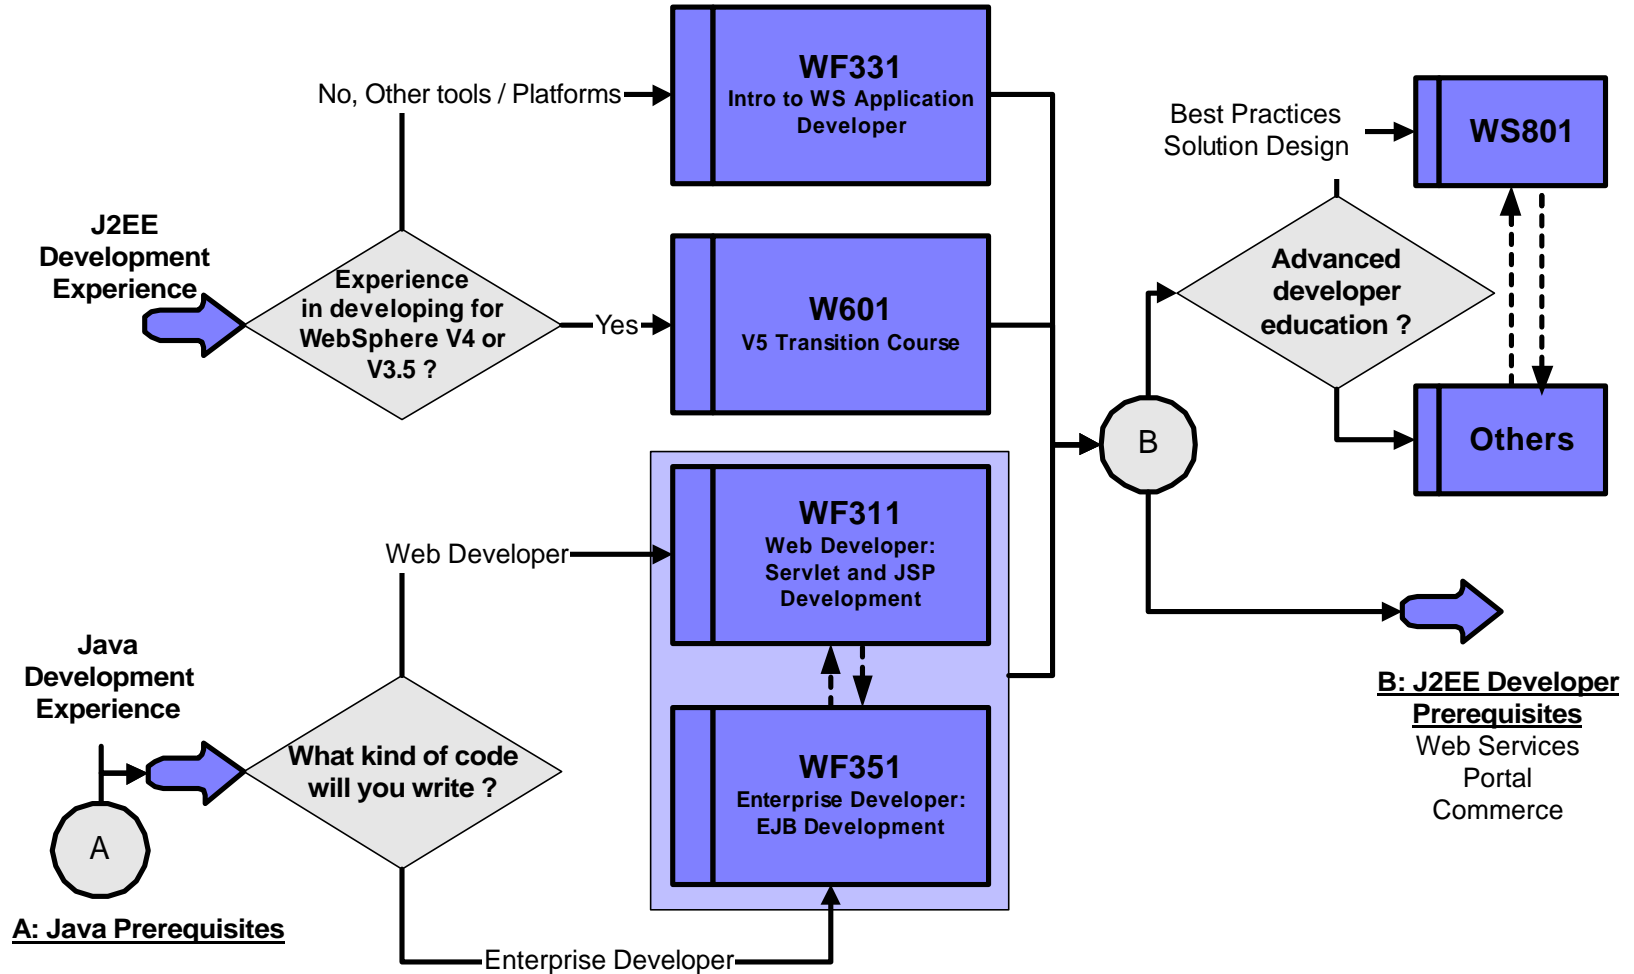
No, Other tools / Platforms

WF331
Intro to WS Application Developer

Best Practices
Solution Design

WS801

J2EE Development Experience

Experience in developing for WebSphere V4 or V3.5 ?

Yes

W601
V5 Transition Course

Advanced developer education ?

B

Others

Web Developer

WF311
Web Developer: Servlet and JSP Development

Java Development Experience

What kind of code will you write ?

WF351
Enterprise Developer: EJB Development

A

A: Java Prerequisites

Enterprise Developer

B: J2EE Developer Prerequisites
Web Services
Portal
Commerce